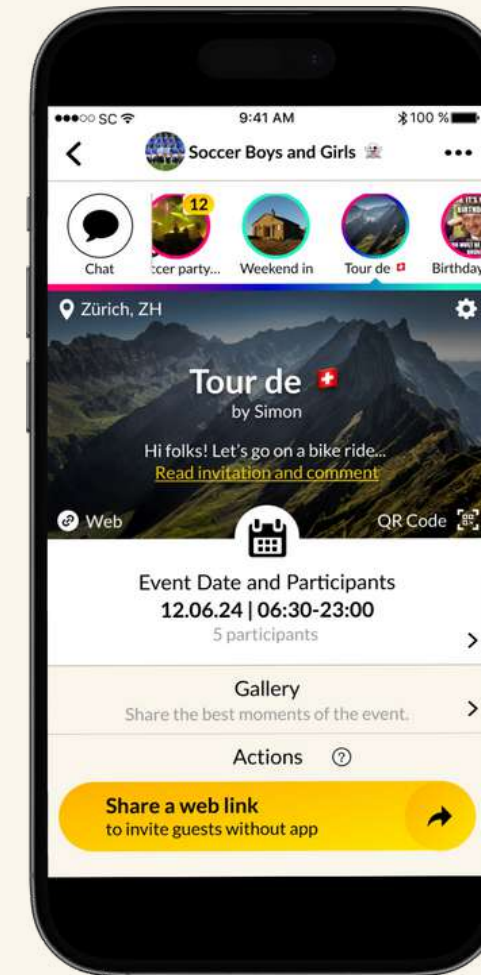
●●●○○ SC 9:41 AM 100 %

Soccer Boys and Girls •••

Chat 12 ccer party... Weekend in Tour de Birthday

Zürich, ZH

Tour de
by Simon

Hi folks! Let's go on a bike ride...
Read invitation and comment

Web QR Code

Event Date and Participants
12.06.24 | 06:30-23:00
5 participants

Gallery
Share the best moments of the event.

Actions

Share a web link
to invite guests without app